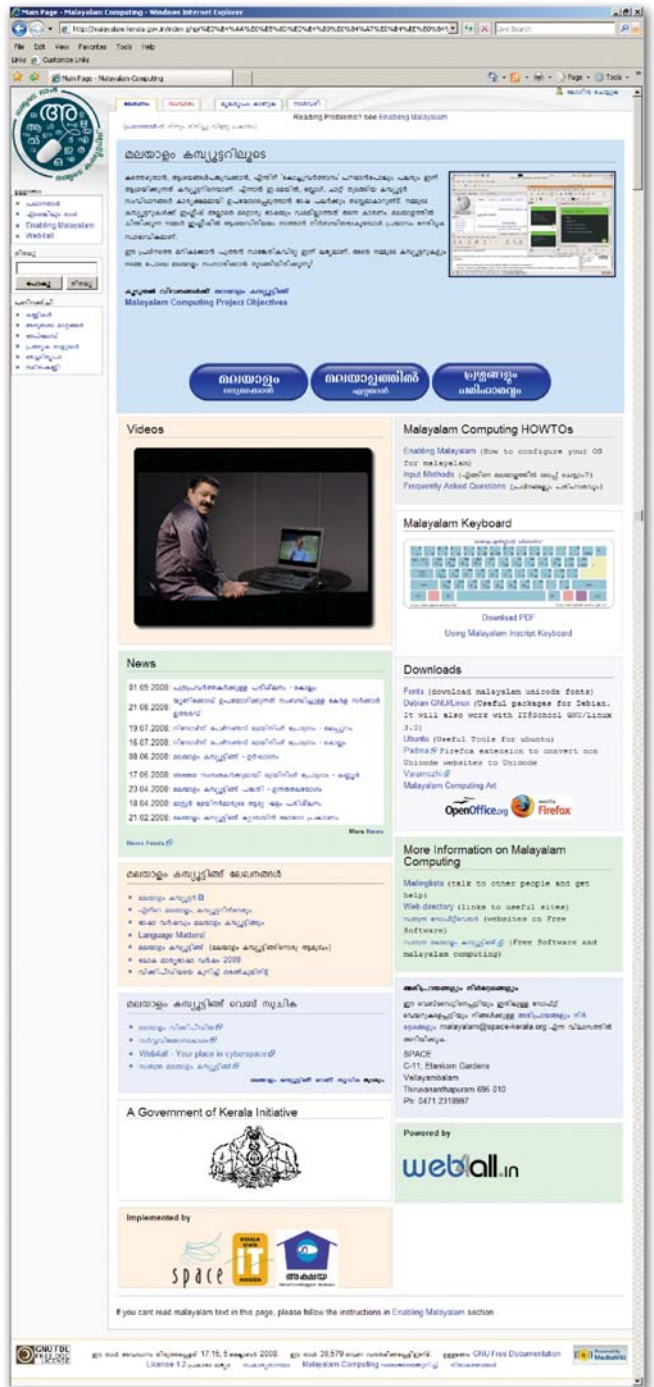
Main Page - Malayalam Computing - Windows Internet Explorer

File Edit View Favorites Tools Help

Links Customize Links

Main Page - Malayalam Computing

Page Tools

Reading Problems? see Enabling Malayalam

മലയാളം കമ്പ്യൂട്ടറിലൂടെ

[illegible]

Malayalam Computing Project Objectives

Enabling Malayalam

Web4all

Videos

Malayalam Computing HOWTOs

Enabling Malayalam (How to configure your OS for malayalam)

Input Methods

Frequently Asked Questions

Malayalam Keyboard

Download PDF

Using Malayalam Inscript Keyboard

News

31.09.2008 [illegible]

21.08.2008 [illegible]

19.07.2008 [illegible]

16.07.2008 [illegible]

08.06.2008 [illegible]

17.05.2008 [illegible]

23.04.2008 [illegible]

18.04.2008 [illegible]

21.02.2008 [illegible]

More News

News Feeds

Downloads

Fonts (download malayalam unicode fonts)

Debian GNU/Linux (Useful packages for Debian. It will also work with IT@School GNU/Linux 3.0)

Ubuntu (Useful Tools for ubuntu)

Padma Firefox extension to convert non Unicode websites to Unicode

Varamozhi

Malayalam Computing Art

OpenOffice.org

Firefox

More Information on Malayalam Computing

Mailinglists (talk to other people and get help)

Web directory (links to useful sites)

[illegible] (websites on Free Software)

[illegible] (Free Software and malayalam computing)

മലയാളം കമ്പ്യൂട്ടിങ് ലേഖനങ്ങൾ

Language Matters!

മലയാളം കമ്പ്യൂട്ടിങ് വെബ് സൂചിക

Web4all - Your place in cyberspace

malayalam@space-kerala.org

SPACE
C-11, Elankom Gardens
Vellayambalam
Thiruvananthapuram 695 010
Ph: 0471 2318997

A Government of Kerala Initiative

Powered by

web4all.in

Implemented by

space

IT MISSION

അക്ഷയ

If you cant read malayalam text in this page, please follow the instructions in Enabling Malayalam section

GNU FDL FREE DOC LICENSE

17:16, 5 2008. 20,579 GNU Free Documentation License 1.2 Malayalam Computing

Powered by MediaWiki